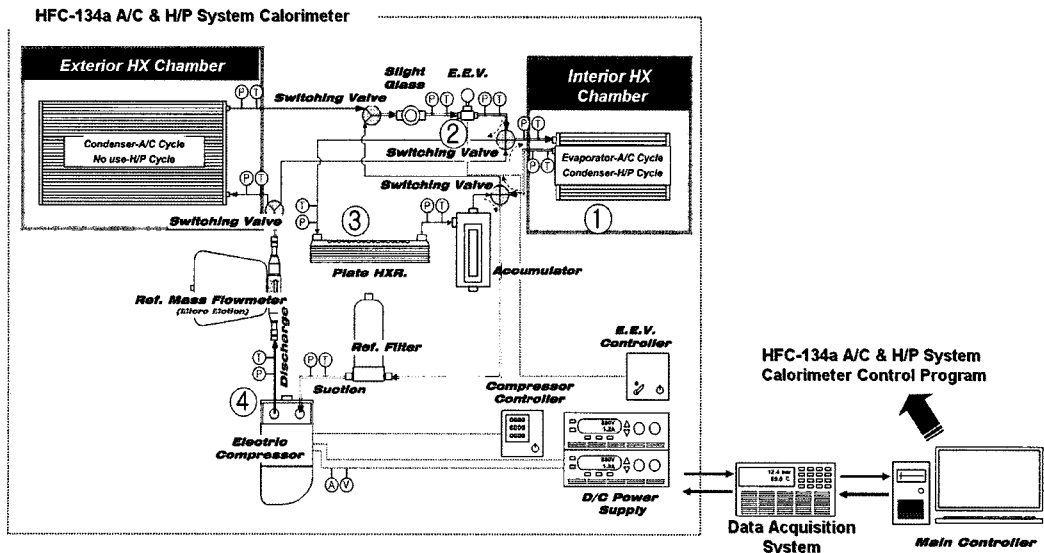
HFC-134a A/C & H/P System Calorimeter

Exterior HX Chamber

Condenser-A/C Cycle
No use-H/P Cycle

P T

Switching Valve

Slight Glass

E.E.V.

P T

P T P T

Interior HX Chamber

P T

Switching Valve

Evaporator-A/C Cycle
Condenser-H/P Cycle

Switching Valve

P T

Switching Valve

T
P

③

P T

①

②

Plate HXR.

Accumulator

Ref. Mass Flowmeter
(Micro Motion)

Discharge

T
P

P T

Ref. Filter

Suction

E.E.V. Controller

Compressor Controller

④

Electric Compressor

A V

D/C Power Supply

HFC-134a A/C & H/P System Calorimeter Control Program

Data Acquisition System

Main Controller